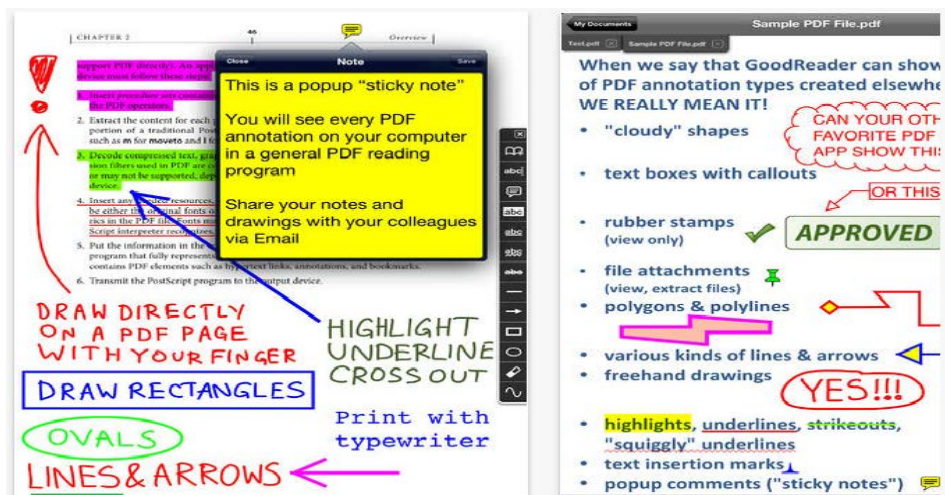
CHAPTER 2

46

Overview

support PDF directly). An app

device must follow these steps:

1. Insert procedure sets contai

the PDF operators.

2. Extract the content for each p

portion of a traditional Post

such as m for moveto and l fo

3. Decode compressed text, gra

sion filters used in PDF are p

or may not be supported, dep

device.

4. Insert any needed resources,

be either the original fonts o

rics in the PDF file. Fonts m

Script interpreter recognizes.

5. Put the information in the

program that fully represents

contains PDF elements such as hypertext links, annotations, and bookmarks.

6. Transmit the PostScript program to the output device.

Close

Note

Save

This is a popup "sticky note"

You will see every PDF annotation on your computer in a general PDF reading program

Share your notes and drawings with your colleagues via Email

abc

abc

abc

abc

abc

DRAW DIRECTLY ON A PDF PAGE WITH YOUR FINGER

HIGHLIGHT UNDERLINE CROSS OUT

DRAW RECTANGLES

Print with typewriter

OVALS

LINES & ARROWS

My Documents

Sample PDF File.pdf

Test.pdf

Sample PDF File.pdf

When we say that GoodReader can show of PDF annotation types created elsewhe WE REALLY MEAN IT!

CAN YOUR OTH FAVORITE PDF APP SHOW THIS

• "cloudy" shapes

• text boxes with callouts

OR THIS

• rubber stamps (view only)

APPROVED

• file attachments (view, extract files)

• polygons & polylines

• various kinds of lines & arrows

• freehand drawings

YES!!!

• highlights, underlines, strikeouts, "squiggly" underlines

• text insertion marks

• popup comments ("sticky notes")